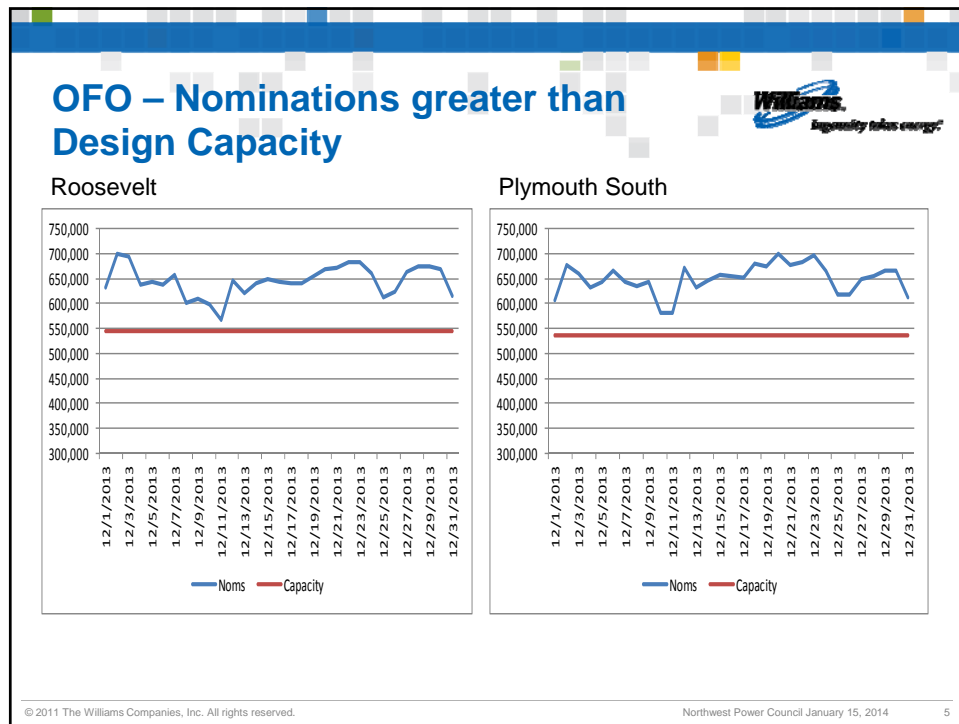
OFO – Nominations greater than Design Capacity

Williams. Ingenuity takes energy.

Roosevelt

750,000
700,000
650,000
600,000
550,000
500,000
450,000
400,000
350,000
300,000

12/1/2013 12/3/2013 12/5/2013 12/7/2013 12/9/2013 12/11/2013 12/13/2013 12/15/2013 12/17/2013 12/19/2013 12/21/2013 12/23/2013 12/25/2013 12/27/2013 12/29/2013 12/31/2013

Noms Capacity

Plymouth South

750,000
700,000
650,000
600,000
550,000
500,000
450,000
400,000
350,000
300,000

12/1/2013 12/3/2013 12/5/2013 12/7/2013 12/9/2013 12/11/2013 12/13/2013 12/15/2013 12/17/2013 12/19/2013 12/21/2013 12/23/2013 12/25/2013 12/27/2013 12/29/2013 12/31/2013

Noms Capacity

© 2011 The Williams Companies, Inc. All rights reserved.

Northwest Power Council January 15, 2014

5